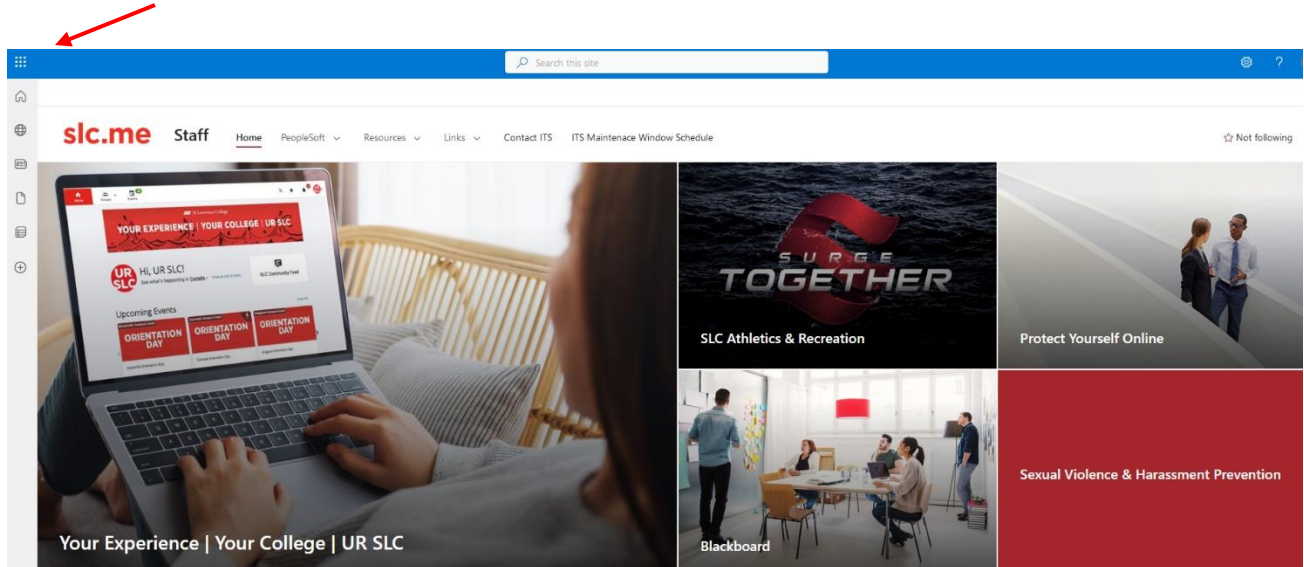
Search this site

?

slc.me Staff Home PeopleSoft Resources Links Contact ITS ITS Maintenace Window Schedule

Not following

YOUR EXPERIENCE | YOUR COLLEGE | UR SLC

Hi, UR SLC!

Upcoming Events

ORIENTATION DAY

ORIENTATION DAY

ORIENTATION DAY

SURGE TOGETHER

SLC Athletics & Recreation

Protect Yourself Online

Your Experience | Your College | UR SLC

Blackboard

Sexual Violence & Harassment Prevention